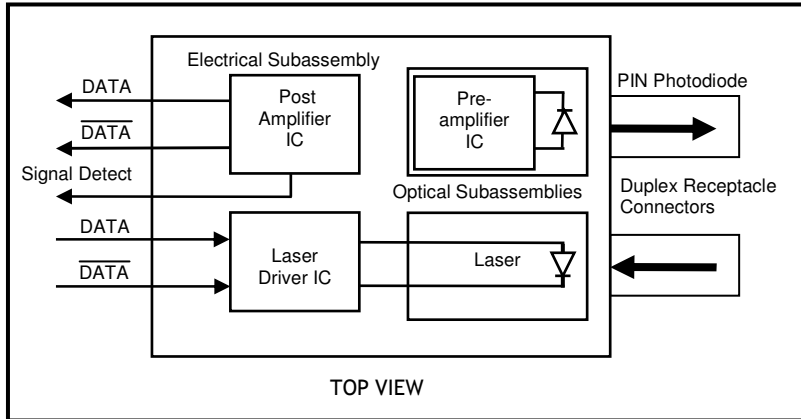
Electrical Subassembly

DATA

$\overline{\text{DATA}}$

Post Amplifier IC

Pre-amplifier IC

PIN Photodiode

Signal Detect

Optical Subassemblies

Duplex Receptacle Connectors

DATA

$\overline{\text{DATA}}$

Laser Driver IC

Laser

TOP VIEW